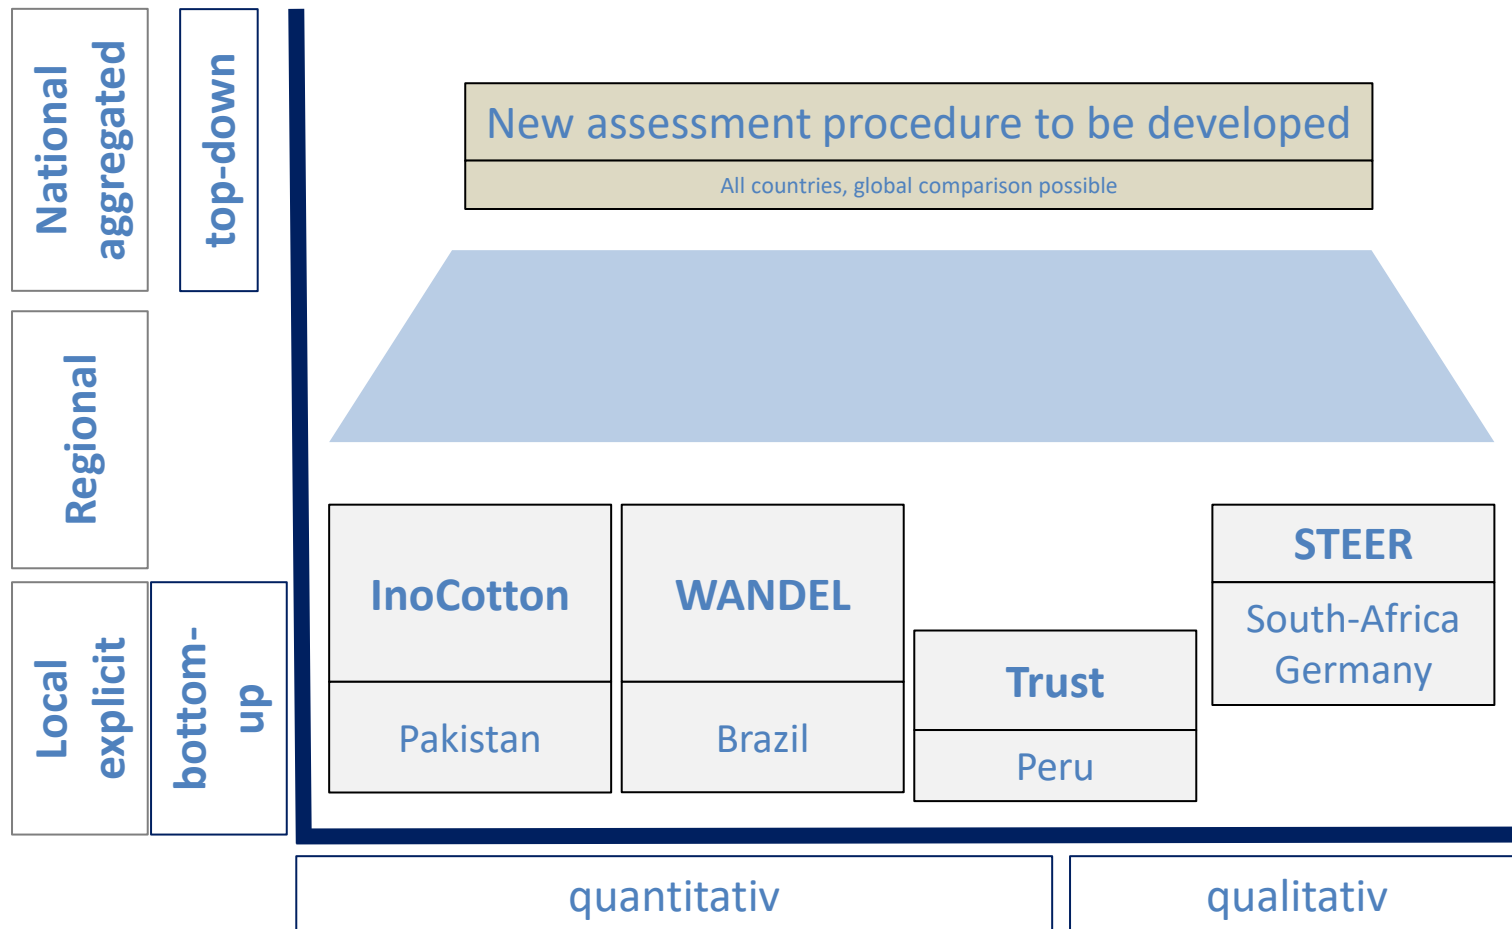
National aggregated

top-down

Regional

Local explicit

bottom-up

New assessment procedure to be developed

All countries, global comparison possible

InoCotton

Pakistan

WANDEL

Brazil

Trust

Peru

STEER

South-Africa Germany

quantitativ

qualitativ